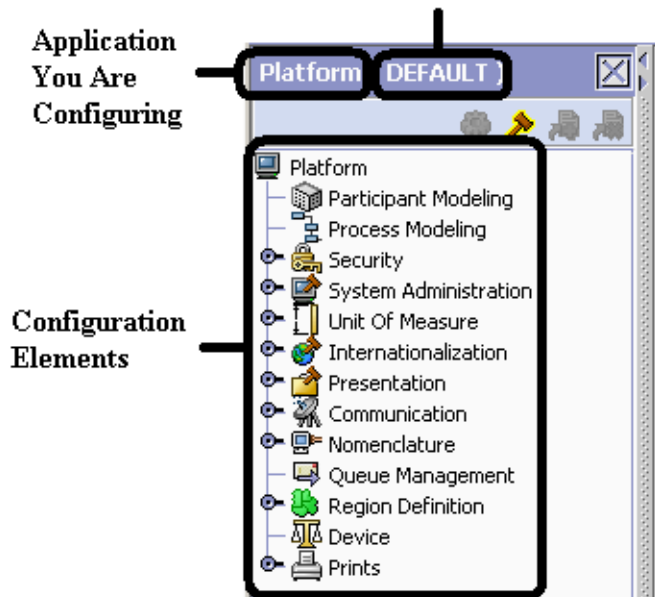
Application You Are Configuring

Platform ( DEFAULT )

Configuration Elements

Platform
Participant Modeling
Process Modeling
Security
System Administration
Unit Of Measure
Internationalization
Presentation
Communication
Nomenclature
Queue Management
Region Definition
Device
Prints